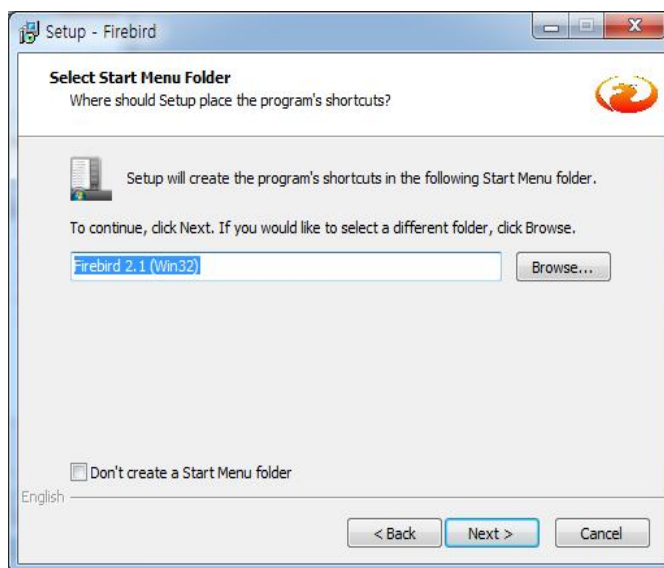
Setup - Firebird

Select Start Menu Folder
Where should Setup place the program's shortcuts?

Setup will create the program's shortcuts in the following Start Menu folder.

To continue, click Next. If you would like to select a different folder, click Browse.

Firebird 2.1 (Win32)

Browse...

Don't create a Start Menu folder

English

< Back

Next >

Cancel